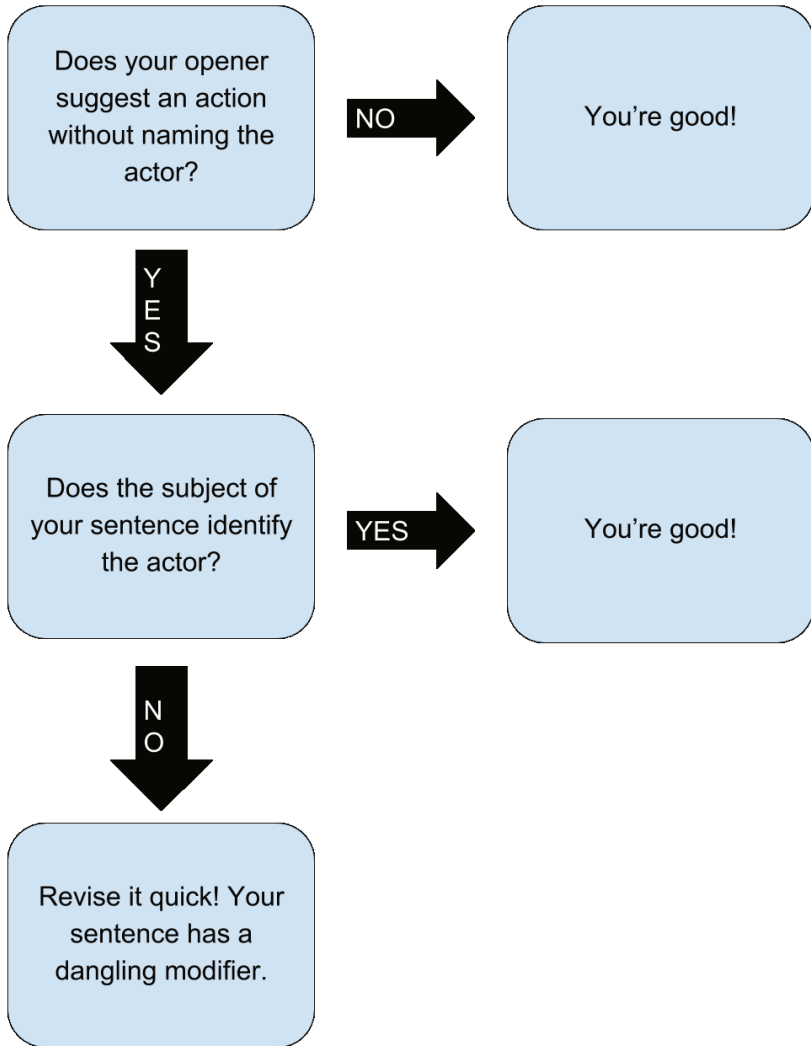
Does your opener suggest an action without naming the actor?

NO

You're good!

YES

Does the subject of your sentence identify the actor?

YES

You're good!

NO

Revise it quick! Your sentence has a dangling modifier.